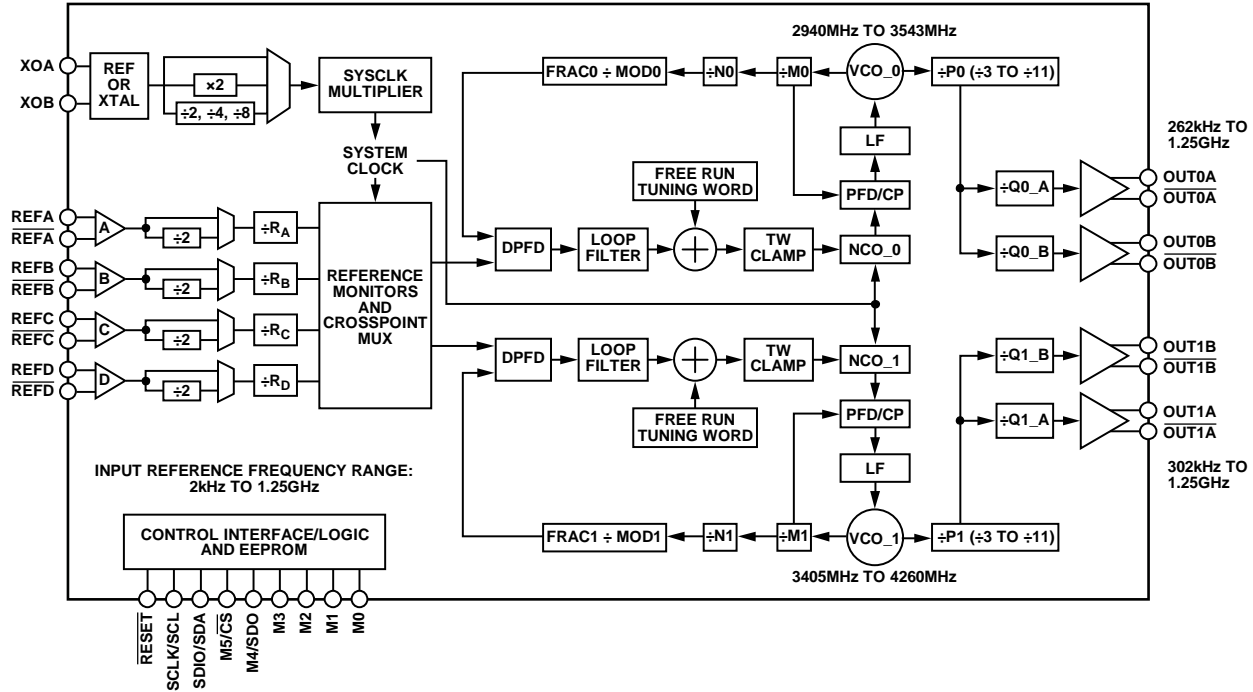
2940MHz TO 3543MHz

XOA
XOB
REF OR XTAL
×2
÷2, ÷4, ÷8
SYSCLK MULTIPLIER
SYSTEM CLOCK

FRAC0 ÷ MOD0
÷N0
÷M0
VCO_0
÷P0 (÷3 TO ÷11)
LF
PFD/CP
FREE RUN TUNING WORD
262kHz TO 1.25GHz

REFA
$\overline{\text{REFA}}$
A
÷2
÷$R_A$
REFB
$\overline{\text{REFB}}$
B
÷2
÷$R_B$
REFC
$\overline{\text{REFC}}$
C
÷2
÷$R_C$
REFD
$\overline{\text{REFD}}$
D
÷2
÷$R_D$
REFERENCE MONITORS AND CROSSPOINT MUX

DPFD
LOOP FILTER
TW CLAMP
NCO_0
÷Q0_A
OUT0A
$\overline{\text{OUT0A}}$
÷Q0_B
OUT0B
$\overline{\text{OUT0B}}$

DPFD
LOOP FILTER
TW CLAMP
NCO_1
÷Q1_B
OUT1B
$\overline{\text{OUT1B}}$
÷Q1_A
OUT1A
$\overline{\text{OUT1A}}$
FREE RUN TUNING WORD
PFD/CP
LF

INPUT REFERENCE FREQUENCY RANGE: 2kHz TO 1.25GHz

302kHz TO 1.25GHz

CONTROL INTERFACE/LOGIC AND EEPROM
FRAC1 ÷ MOD1
÷N1
÷M1
VCO_1
÷P1 (÷3 TO ÷11)
3405MHz TO 4260MHz

$\overline{\text{RESET}}$
SCLK/SCL
SDIO/SDA
M5/$\overline{\text{CS}}$
M4/SDO
M3
M2
M1
M0